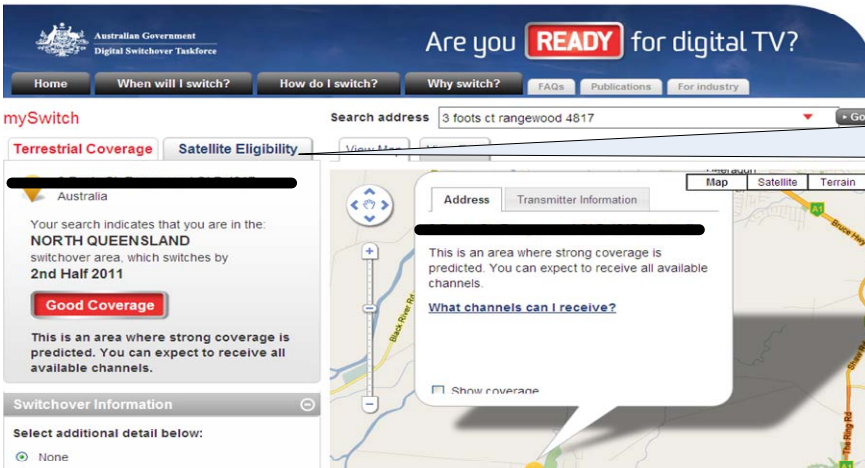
Australian Government
Digital Switchover Taskforce

Are you READY for digital TV?

Home | When will I switch? | How do I switch? | Why switch? | FAQs | Publications | For industry

mySwitch

Search address 3 foots ct rangewood 4817 Go

Terrestrial Coverage | Satellite Eligibility

View Map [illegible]

Map | Satellite | Terrain

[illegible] Australia

Your search indicates that you are in the: NORTH QUEENSLAND switchover area, which switches by 2nd Half 2011

Good Coverage

This is an area where strong coverage is predicted. You can expect to receive all available channels.

Address | Transmitter Information

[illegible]

This is an area where strong coverage is predicted. You can expect to receive all available channels.

What channels can I receive?

Show coverage

Black River Rd

Bruce Hwy

A1

The Ring Rd

Shaw Rd

Switchover Information

Select additional detail below:

None